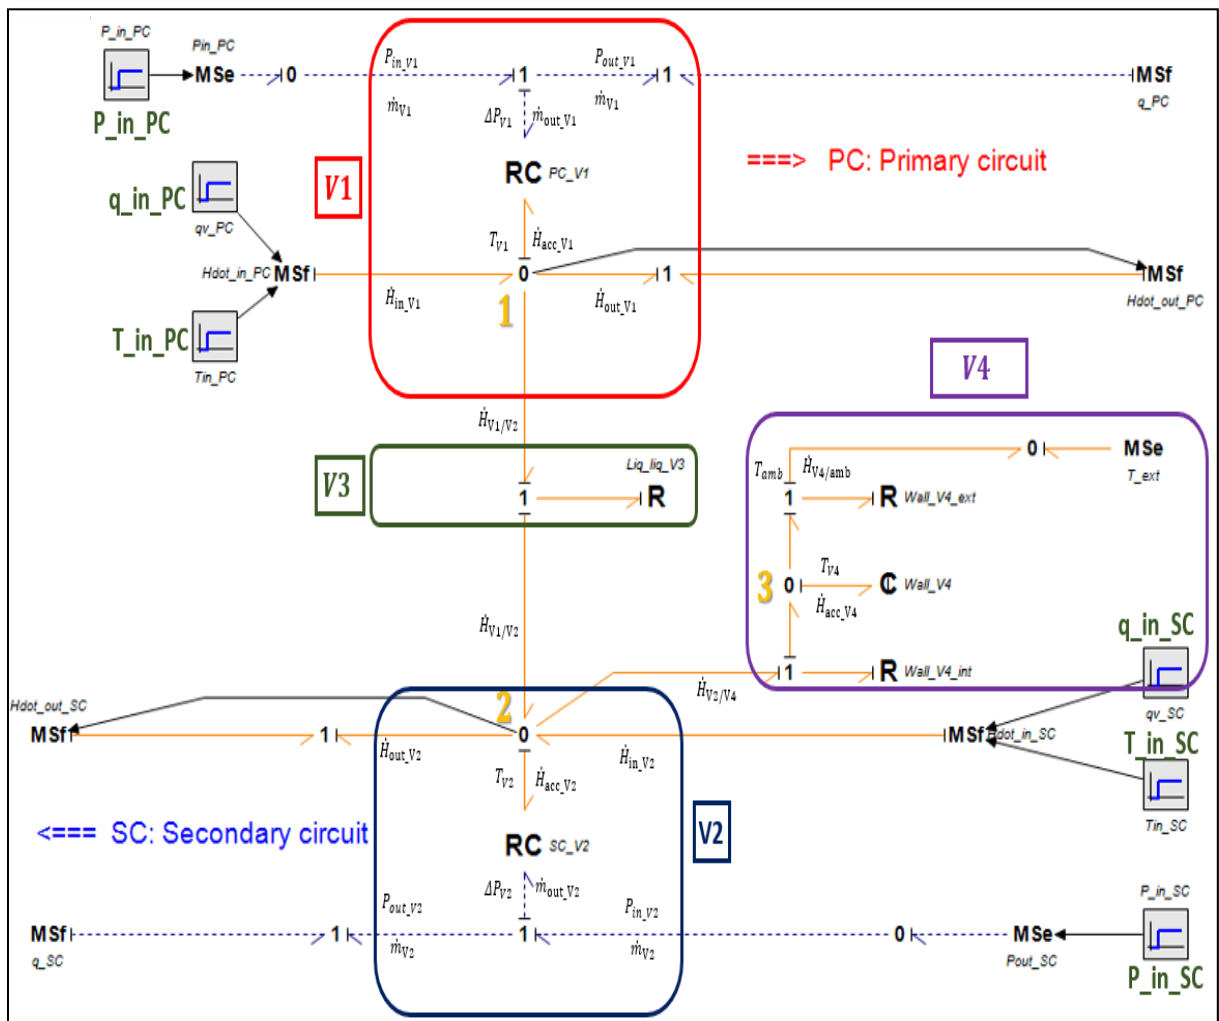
P_in_PC
Pin_PC
MSe
0
$P_{in\_V1}$
$\dot{m}_{V1}$
1
$\Delta P_{V1}$
$\dot{m}_{out\_V1}$
$P_{out\_V1}$
$\dot{m}_{V1}$
1
MSf
q_PC
P_in_PC
===> PC: Primary circuit
V1
RC PC_V1
q_in_PC
qv_PC
Hdot_in_PC MSf
$T_{V1}$
$\dot{H}_{acc\_V1}$
0
1
MSf
Hdot_out_PC
$\dot{H}_{in\_V1}$
1
$\dot{H}_{out\_V1}$
T_in_PC
Tin_PC
V4
$\dot{H}_{V1/V2}$
V3
Liq_liq_V3
1
R
0
MSe
T_ext
$T_{amb}$
$\dot{H}_{V4/amb}$
1
R Wall_V4_ext
$T_{V4}$
3
0
C Wall_V4
$\dot{H}_{acc\_V4}$
$\dot{H}_{V1/V2}$
q_in_SC
1
R Wall_V4_int
qv_SC
$\dot{H}_{V2/V4}$
Hdot_out_SC
2
MSf
1
0
$\dot{H}_{out\_V2}$
$\dot{H}_{in\_V2}$
MSf Hdot_in_SC
T_in_SC
$T_{V2}$
$\dot{H}_{acc\_V2}$
Tin_SC
<=== SC: Secondary circuit
V2
RC SC_V2
$\Delta P_{V2}$
$\dot{m}_{out\_V2}$
$P_{out\_V2}$
$P_{in\_V2}$
P_in_SC
MSf
1
1
0
MSe
q_SC
$\dot{m}_{V2}$
$\dot{m}_{V2}$
Pout_SC
P_in_SC